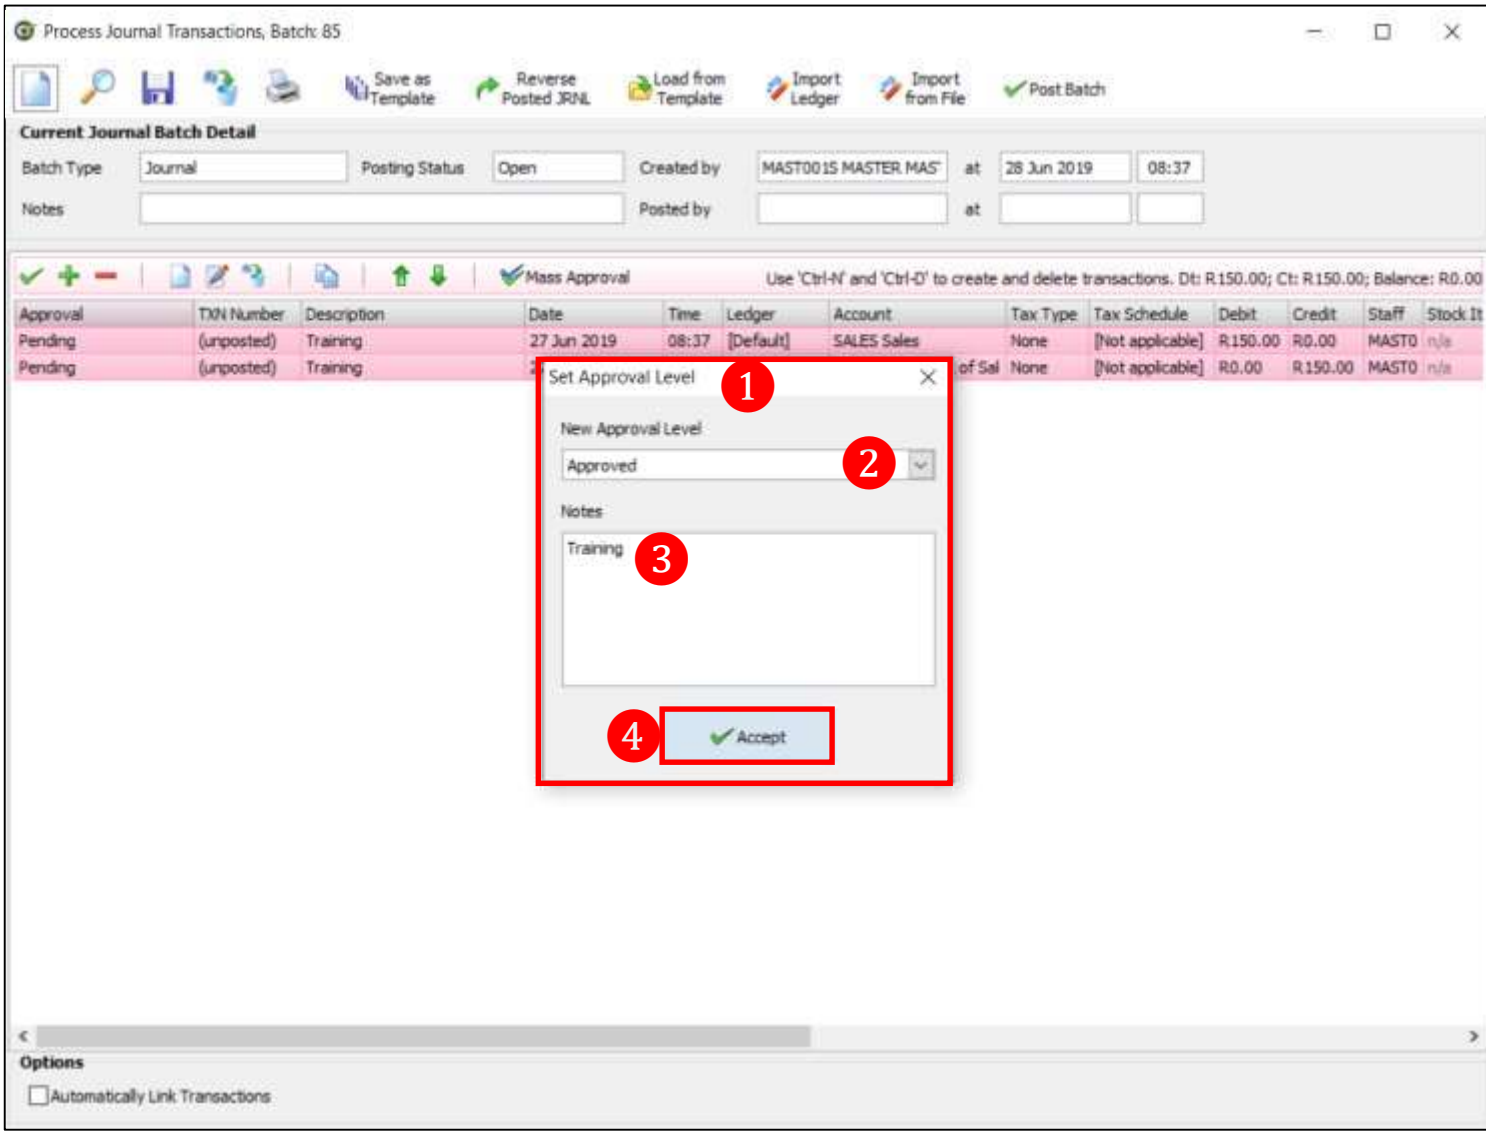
Process Journal Transactions, Batch: 85

Save as Template
Reverse Posted JRNL
Load from Template
Import Ledger
Import from File
Post Batch

Current Journal Batch Detail

Batch Type: Journal
Posting Status: Open
Created by: MAST001S MASTER MAS
at: 28 Jun 2019, 08:37
Notes
Posted by
at

Mass Approval

Use 'Ctrl-N' and 'Ctrl-D' to create and delete transactions. Dt: R150.00; Ct: R150.00; Balance: R0.00

| Approval | TXN Number | Description | Date | Time | Ledger | Account | Tax Type | Tax Schedule | Debit | Credit | Staff | Stock It |
|---|---|---|---|---|---|---|---|---|---|---|---|---|
| Pending | (unposted) | Training | 27 Jun 2019 | 08:37 | [Default] | SALES Sales | None | [Not applicable] | R150.00 | R0.00 | MASTO | n/a |
| Pending | (unposted) | Training | 2 | | | of Sal | None | [Not applicable] | R0.00 | R150.00 | MASTO | n/a |

Set Approval Level
1
New Approval Level
Approved
2
Notes
Training
3
4
Accept

Options
Automatically Link Transactions